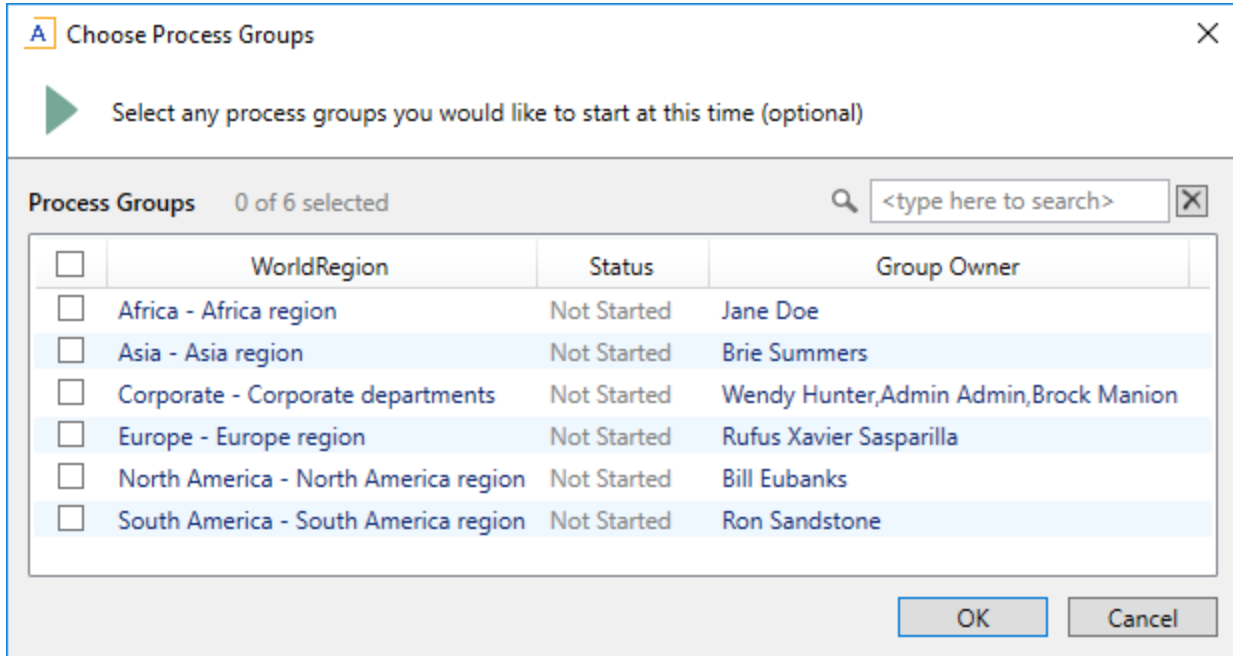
A Choose Process Groups

Select any process groups you would like to start at this time (optional)

Process Groups 0 of 6 selected

<type here to search>

| | WorldRegion | Status | Group Owner |
|---|---|---|---|
| | Africa - Africa region | Not Started | Jane Doe |
| | Asia - Asia region | Not Started | Brie Summers |
| | Corporate - Corporate departments | Not Started | Wendy Hunter,Admin Admin,Brock Manion |
| | Europe - Europe region | Not Started | Rufus Xavier Sasparilla |
| | North America - North America region | Not Started | Bill Eubanks |
| | South America - South America region | Not Started | Ron Sandstone |

OK Cancel